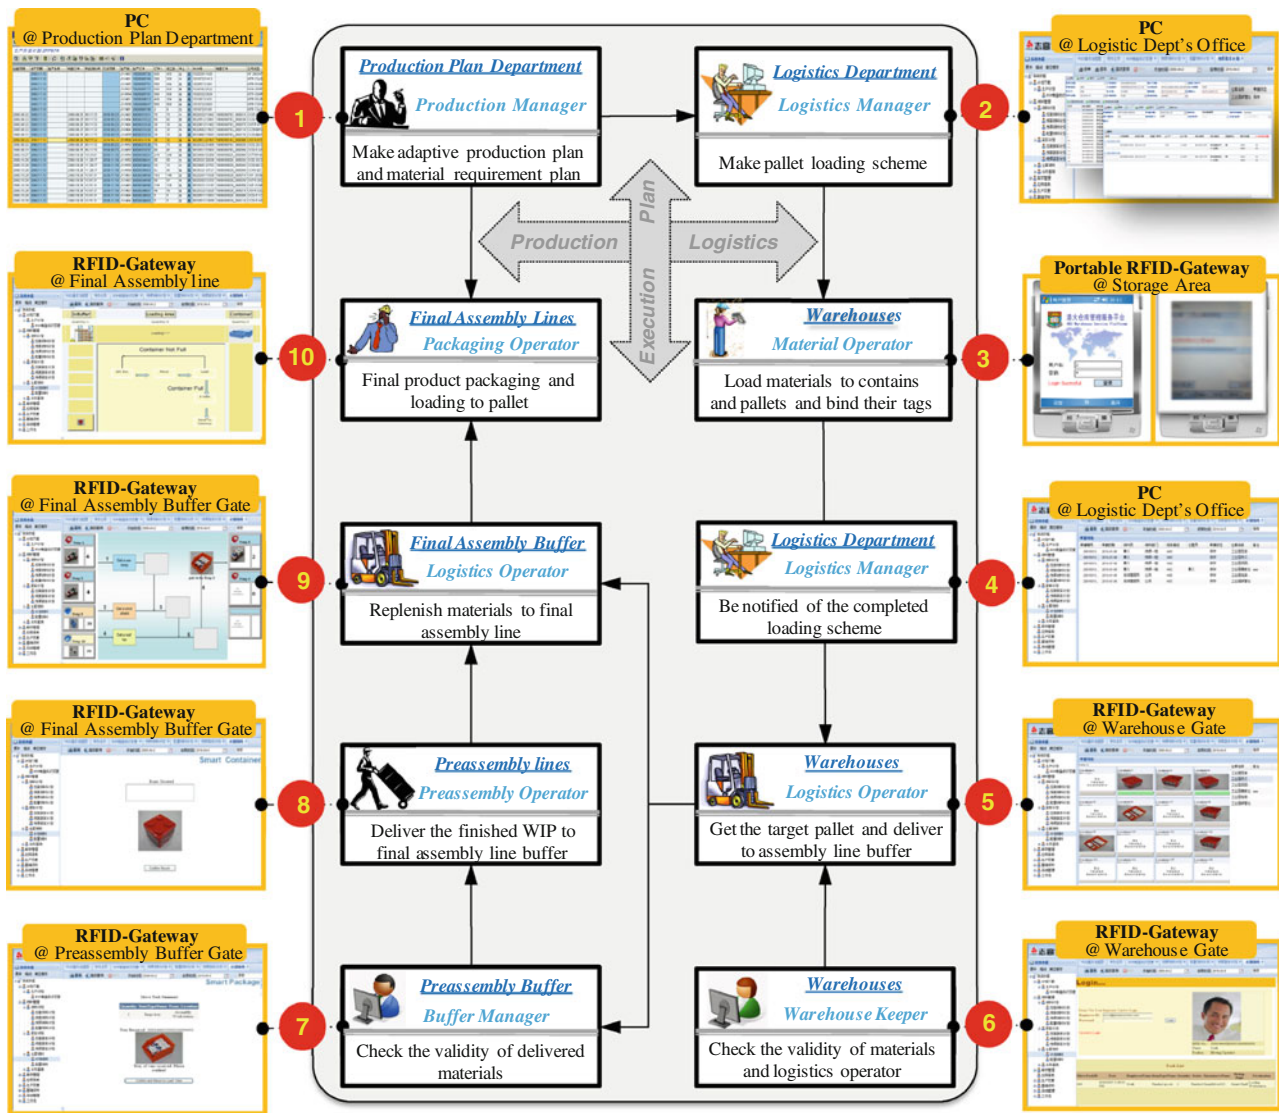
PC
@ Production Plan Department

1

Production Plan Department
Production Manager
Make adaptive production plan and material requirement plan

Logistics Department
Logistics Manager
Make pallet loading scheme

2

PC
@ Logistic Dept's Office

Production
Plan
Logistics
Execution

RFID-Gateway
@ Final Assembly line

10

Final Assembly Lines
Packaging Operator
Final product packaging and loading to pallet

Warehouses
Material Operator
Load materials to contains and pallets and bind their tags

3

Portable RFID-Gateway
@ Storage Area

RFID-Gateway
@ Final Assembly Buffer Gate

9

Final Assembly Buffer
Logistics Operator
Replenish materials to final assembly line

Logistics Department
Logistics Manager
Be notified of the completed loading scheme

4

PC
@ Logistic Dept's Office

RFID-Gateway
@ Final Assembly Buffer Gate

Smart Container

8

Preassembly lines
Preassembly Operator
Deliver the finished WIP to final assembly line buffer

Warehouses
Logistics Operator
Get the target pallet and deliver to assembly line buffer

5

RFID-Gateway
@ Warehouse Gate

RFID-Gateway
@ Preassembly Buffer Gate

Smart Package

7

Preassembly Buffer
Buffer Manager
Check the validity of delivered materials

Warehouses
Warehouse Keeper
Check the validity of materials and logistics operator

6

RFID-Gateway
@ Warehouse Gate